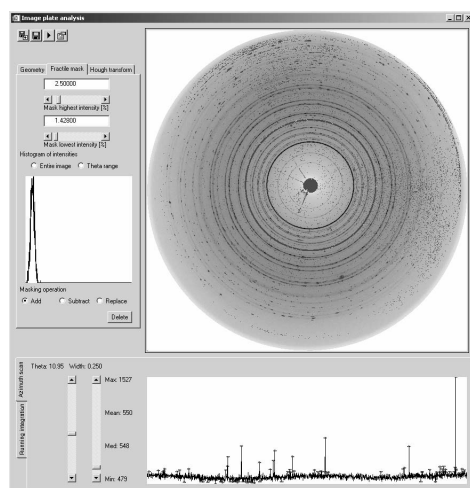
Image plate analysis

Geometry
Fractile mask
Hough transform

2.50000
Mask highest intensity [%]
1.42800
Mask lowest intensity [%]

Histogram of intensities
Entire image
Theta range

Masking operation
Add
Subtract
Replace
Delete

Theta: 10.95 Width: 0.250
Azimuth scan
Running integration

Max: 1527
Mean: 550
Med: 548
Min: 479